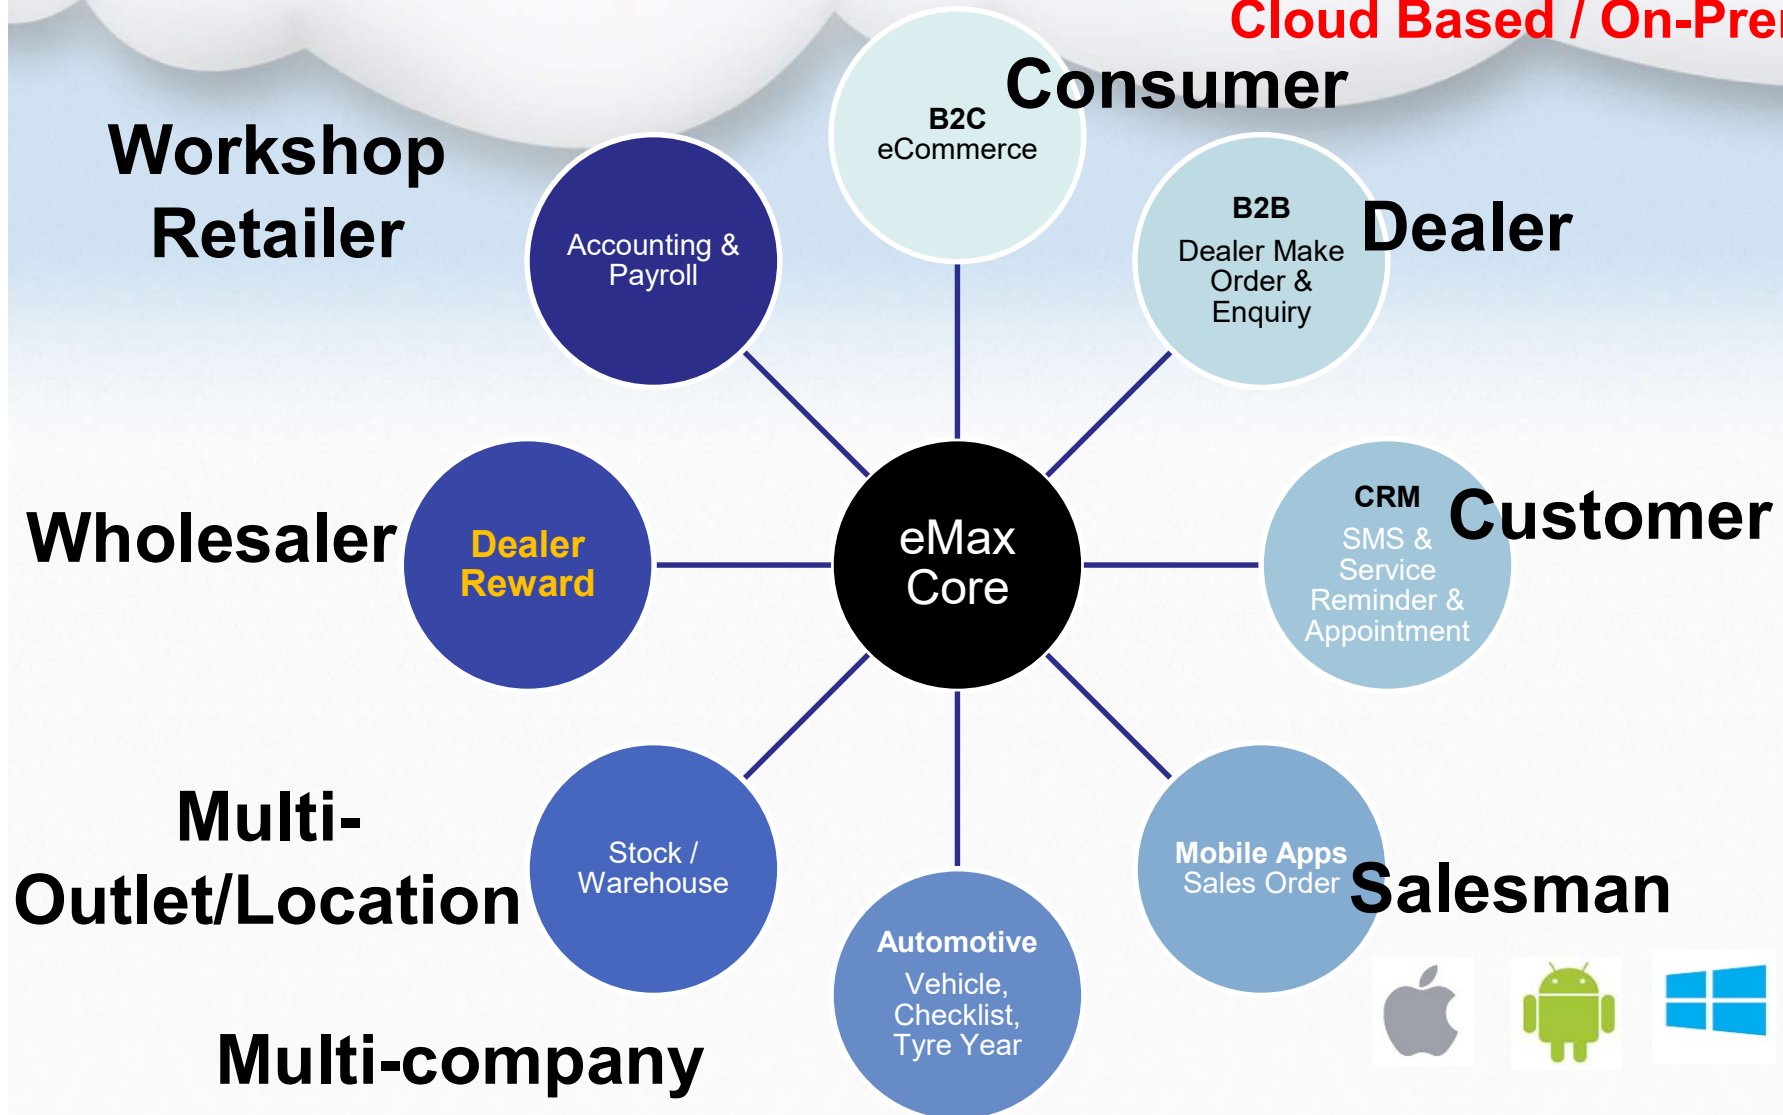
Cloud Based / On-Pre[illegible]

Consumer

B2C
eCommerce

Workshop
Retailer

Accounting &
Payroll

B2B
Dealer Make
Order &
Enquiry

Dealer

Wholesaler

Dealer
Reward

eMax
Core

CRM
SMS &
Service
Reminder &
Appointment

Customer

Multi-
Outlet/Location

Stock /
Warehouse

Automotive
Vehicle,
Checklist,
Tyre Year

Mobile Apps
Sales Order

Salesman

Multi-company